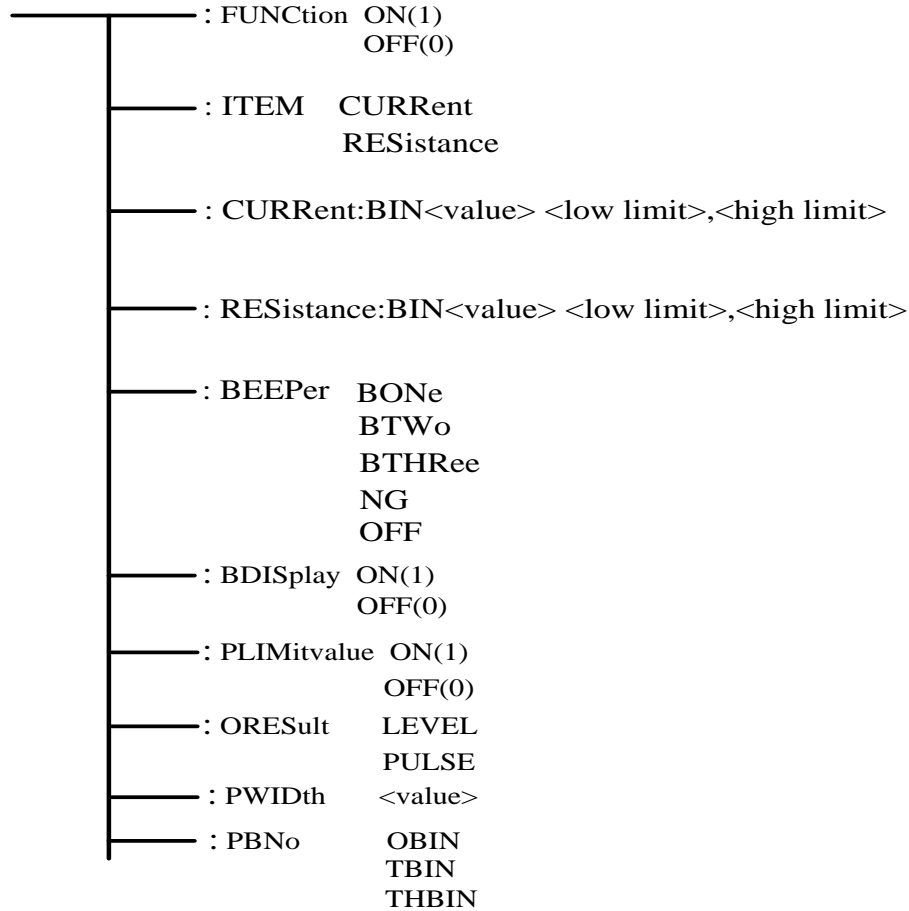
: FUNCtion ON(1)
OFF(0)

: ITEM CURRent
RESistance

: CURRent:BIN<value> <low limit>,<high limit>

: RESistance:BIN<value> <low limit>,<high limit>

: BEEPer BONe
BTWo
BTHRee
NG
OFF

: BDISplay ON(1)
OFF(0)

: PLIMitvalue ON(1)
OFF(0)

: ORESult LEVEL
PULSE

: PWIDth <value>

: PBNo OBIN
TBIN
THBIN